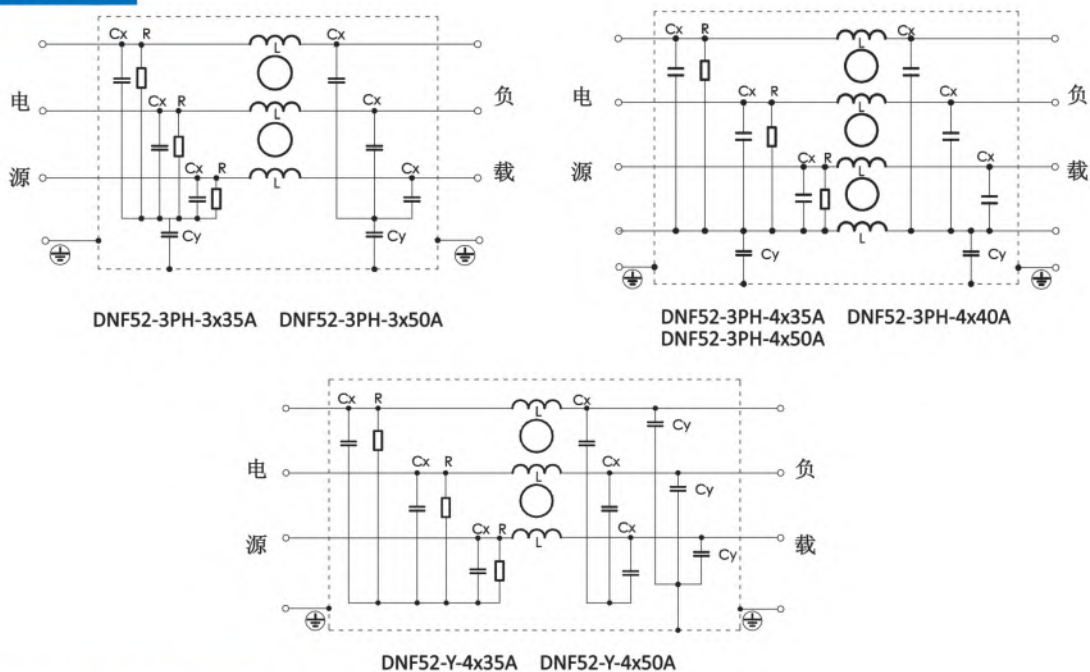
Cx R L Cx
电 Cx R Cx 负
L
源 Cx R Cx 载
L
Cy Cy

DNF52-3PH-3x35A DNF52-3PH-3x50A

Cx R L Cx
电 Cx R Cx 负
L
源 Cx R Cx 载
L
L
Cy Cy

DNF52-3PH-4x35A DNF52-3PH-4x40A
DNF52-3PH-4x50A

Cx R L Cx Cy
电 Cx R Cx 负
L Cy
源 Cx R L Cx 载
Cy

DNF52-Y-4x35A DNF52-Y-4x50A